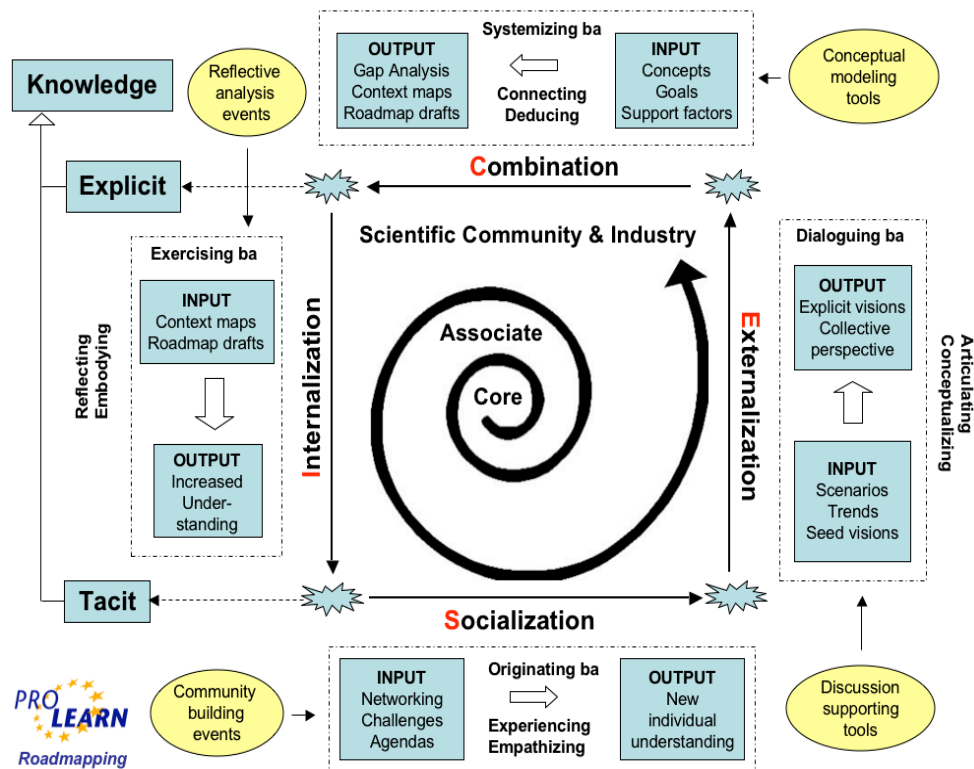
Knowledge

Reflective analysis events

Systemizing ba

OUTPUT
Gap Analysis
Context maps
Roadmap drafts

Connecting
Deducing

INPUT
Concepts
Goals
Support factors

Conceptual modeling tools

Explicit

Combination

Scientific Community & Industry

Exercising ba

INPUT
Context maps
Roadmap drafts

OUTPUT
Increased Understanding

Reflecting
Embodying

Internalization

Associate

Core

Externalization

Dialoguing ba

OUTPUT
Explicit visions
Collective perspective

INPUT
Scenarios
Trends
Seed visions

Articulating
Conceptualizing

Tacit

Socialization

PRO LEARN
Roadmapping

Community building events

INPUT
Networking
Challenges
Agendas

Originating ba

Experiencing
Empathizing

OUTPUT
New individual understanding

Discussion supporting tools